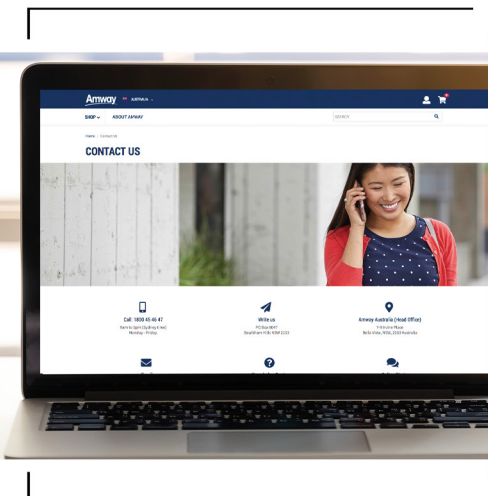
Amway AUSTRALIA

SHOP ABOUT AMWAY

SEARCH

Home | Contact Us

CONTACT US

Call: 1800 45 46 47
9am to 5pm (Sydney time)
Monday - Friday

Write us
PO Box 8047
Baulkham Hills NSW 2153

Amway Australia (Head Office)
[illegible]
Bella Vista, NSW 2153 Australia